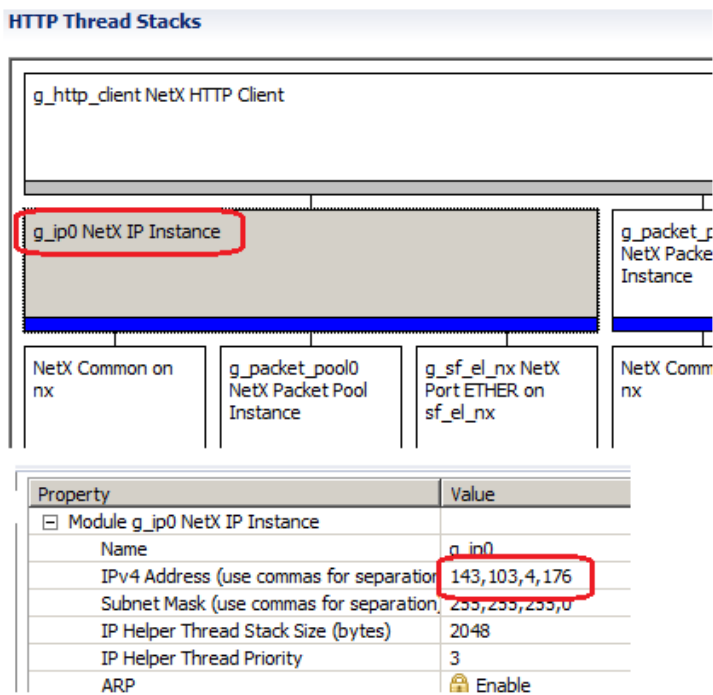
HTTP Thread Stacks

g_http_client NetX HTTP Client

g_ip0 NetX IP Instance

g_packet_p NetX Packe Instance

NetX Common on nx

g_packet_pool0 NetX Packet Pool Instance

g_sf_el_nx NetX Port ETHER on sf_el_nx

NetX Comm nx

| Property | Value |
|---|---|
| ⊟ Module g_ip0 NetX IP Instance | |
| Name | g_ip0 |
| IPv4 Address (use commas for separation | 143,103,4,176 |
| Subnet Mask (use commas for separation | 255,255,255,0 |
| IP Helper Thread Stack Size (bytes) | 2048 |
| IP Helper Thread Priority | 3 |
| ARP | Enable |